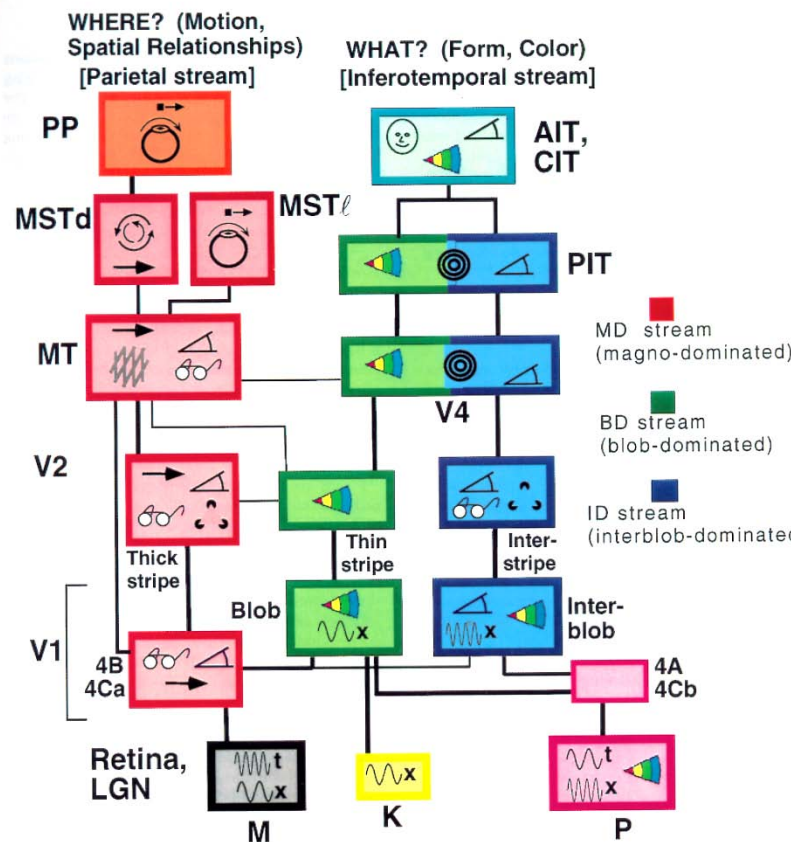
WHERE? (Motion, Spatial Relationships) [Parietal stream]

WHAT? (Form, Color) [Inferotemporal stream]

PP

AIT, CIT

MSTd

MSTℓ

PIT

MD stream (magno-dominated)

MT

V4

BD stream (blob-dominated)

V2

ID stream (interblob-dominatec

Thick stripe

Thin stripe

Inter-stripe

V1

Blob

x

Inter-blob

x

4B 4Ca

4A 4Cb

Retina, LGN

t
x

x

t
x

M

K

P